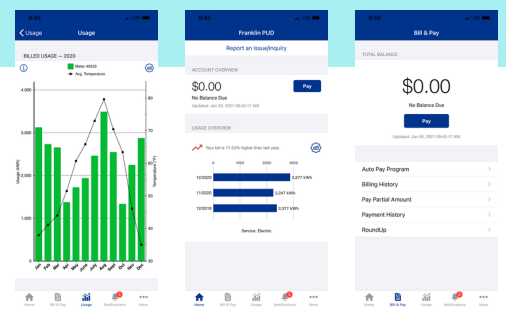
9:40

Usage

Usage

BILLED USAGE — 2020

Meter 40033

Avg. Temperature

4,000

3,000

2,000

1,000

0

Usage (kWh)

80

70

60

50

40

30

Temperature (°F)

Jan Feb Mar Apr May Jun Jul Aug Sep Oct Nov Dec

Home Bill & Pay Usage Notifications More

9:40

Franklin PUD

Report an Issue/Inquiry

ACCOUNT OVERVIEW

$0.00

No Balance Due

Updated: Jan 05, 2021 09:40:17 AM

Pay

USAGE OVERVIEW

Your bill is 17.53% higher than last year.

0 1000 2000 3000

12/2020 3,077 kWh

11/2020 2,247 kWh

12/2019 2,377 kWh

Service: Electric

Home Bill & Pay Usage Notifications More

9:40

Bill & Pay

TOTAL BALANCE

$0.00

No Balance Due

Pay

Updated: Jan 05, 2021 09:40:17 AM

Auto Pay Program

Billing History

Pay Partial Amount

Payment History

RoundUp

Home Bill & Pay Usage Notifications More